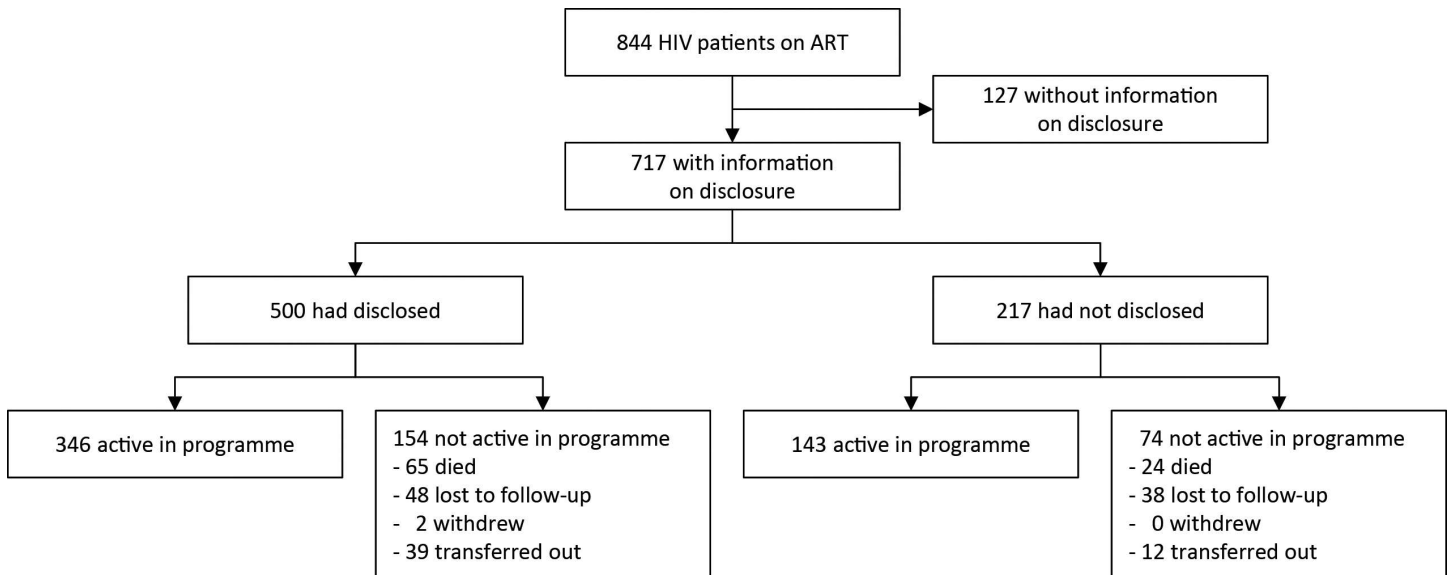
844 HIV patients on ART

127 without information on disclosure

717 with information on disclosure

500 had disclosed

217 had not disclosed

346 active in programme

154 not active in programme
- 65 died
- 48 lost to follow-up
- 2 withdrew
- 39 transferred out

143 active in programme

74 not active in programme
- 24 died
- 38 lost to follow-up
- 0 withdrew
- 12 transferred out